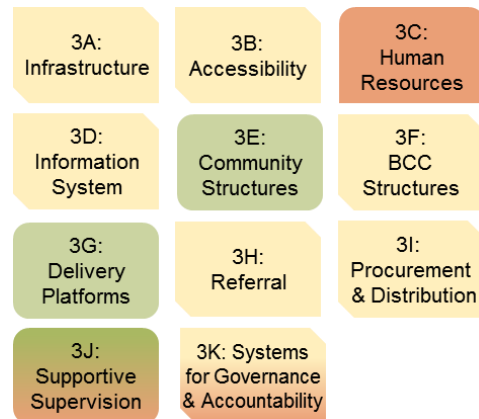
3A: Infrastructure

3B: Accessibility

3C: Human Resources

3D: Information System

3E: Community Structures

3F: BCC Structures

3G: Delivery Platforms

3H: Referral

3I: Procurement & Distribution

3J: Supportive Supervision

3K: Systems for Governance & Accountability